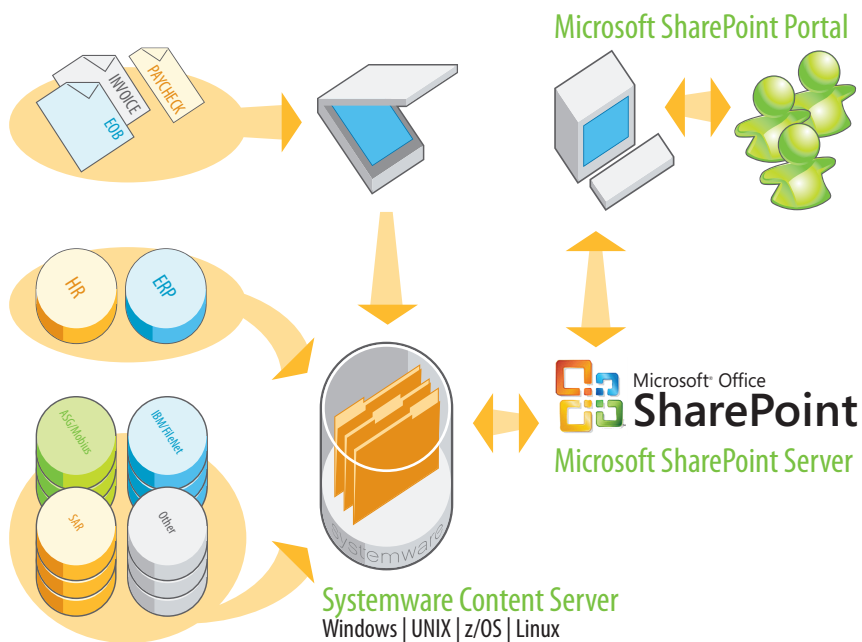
INVOICE
PAYCHECK
EOB

Microsoft SharePoint Portal

HR
ERP

ASG/Mobius
IBM/FileNet
SAR
Other

systemware

Microsoft® Office
SharePoint
Microsoft SharePoint Server

Systemware Content Server
Windows | UNIX | z/OS | Linux